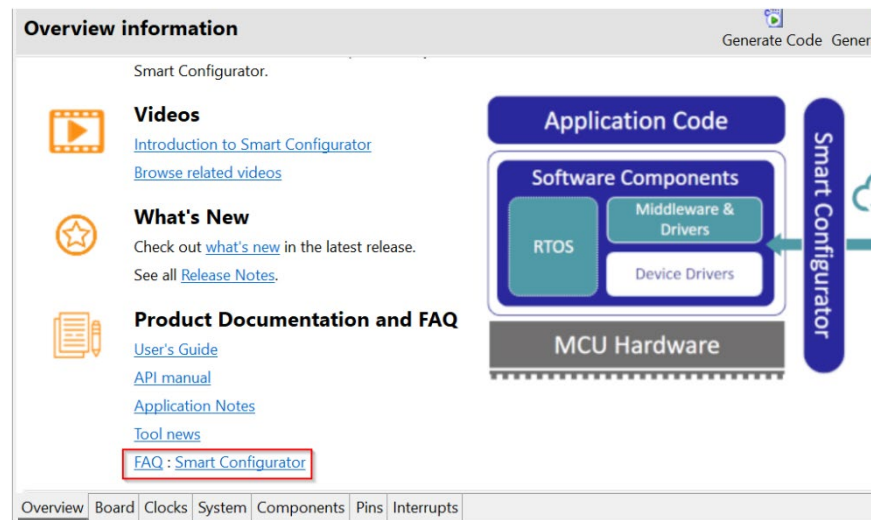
Overview information

Generate Code Gener

Smart Configurator.

Videos

Introduction to Smart Configurator

Browse related videos

What's New

Check out what's new in the latest release.

See all Release Notes.

Product Documentation and FAQ

User's Guide

API manual

Application Notes

Tool news

FAQ : Smart Configurator

Application Code

Software Components

RTOS

Middleware & Drivers

Device Drivers

MCU Hardware

Smart Configurator

Overview | Board | Clocks | System | Components | Pins | Interrupts